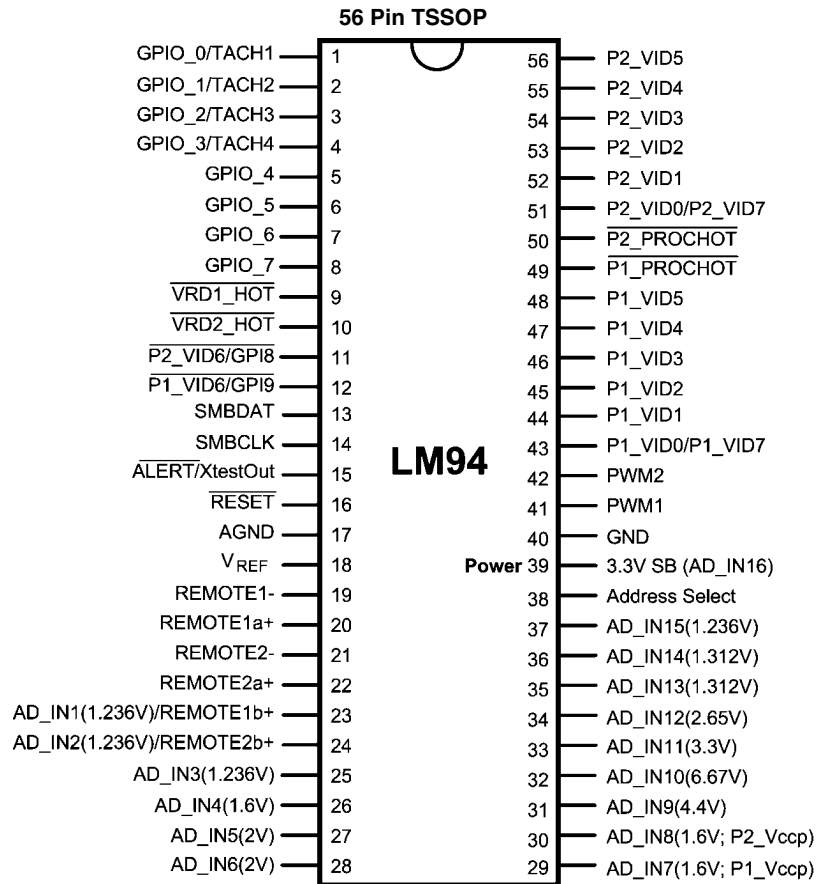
56 Pin TSSOP

GPIO_0/TACH1 1
GPIO_1/TACH2 2
GPIO_2/TACH3 3
GPIO_3/TACH4 4
GPIO_4 5
GPIO_5 6
GPIO_6 7
GPIO_7 8
$\overline{\text{VRD1\_HOT}}$ 9
$\overline{\text{VRD2\_HOT}}$ 10
$\overline{\text{P2\_VID6/GPI8}}$ 11
$\overline{\text{P1\_VID6/GPI9}}$ 12
SMBDAT 13
SMBCLK 14
$\overline{\text{ALERT}}$/XtestOut 15
$\overline{\text{RESET}}$ 16
AGND 17
$V_{REF}$ 18
REMOTE1- 19
REMOTE1a+ 20
REMOTE2- 21
REMOTE2a+ 22
AD_IN1(1.236V)/REMOTE1b+ 23
AD_IN2(1.236V)/REMOTE2b+ 24
AD_IN3(1.236V) 25
AD_IN4(1.6V) 26
AD_IN5(2V) 27
AD_IN6(2V) 28

LM94

56 P2_VID5
55 P2_VID4
54 P2_VID3
53 P2_VID2
52 P2_VID1
51 P2_VID0/P2_VID7
50 $\overline{\text{P2\_PROCHOT}}$
49 $\overline{\text{P1\_PROCHOT}}$
48 P1_VID5
47 P1_VID4
46 P1_VID3
45 P1_VID2
44 P1_VID1
43 P1_VID0/P1_VID7
42 PWM2
41 PWM1
40 GND
Power 39 3.3V SB (AD_IN16)
38 Address Select
37 AD_IN15(1.236V)
36 AD_IN14(1.312V)
35 AD_IN13(1.312V)
34 AD_IN12(2.65V)
33 AD_IN11(3.3V)
32 AD_IN10(6.67V)
31 AD_IN9(4.4V)
30 AD_IN8(1.6V; P2_Vccp)
29 AD_IN7(1.6V; P1_Vccp)